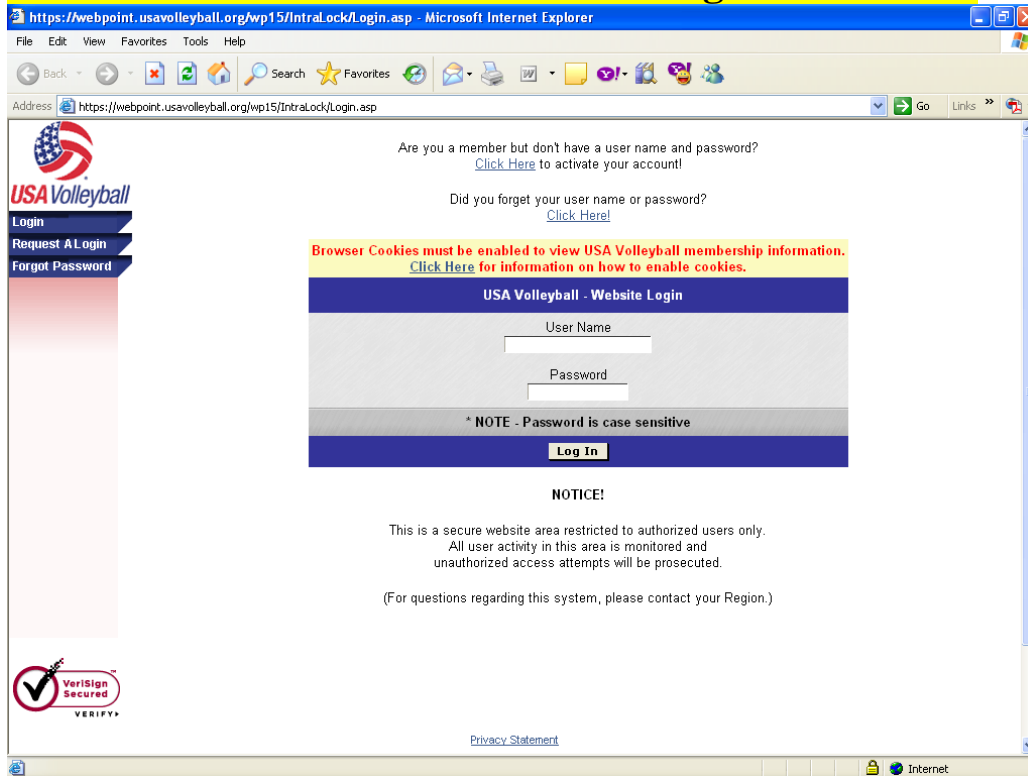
https://webpoint.usavolleyball.org/wp15/IntraLock/Login.asp - Microsoft Internet Explorer

File Edit View Favorites Tools Help

Back Search Favorites

Address https://webpoint.usavolleyball.org/wp15/IntraLock/Login.asp Go Links

USA Volleyball

Login
Request A Login
Forgot Password

Are you a member but don't have a user name and password?
Click Here to activate your account!

Did you forget your user name or password?
Click Here!

Browser Cookies must be enabled to view USA Volleyball membership information.
Click Here for information on how to enable cookies.

USA Volleyball - Website Login

User Name

Password

* NOTE - Password is case sensitive

Log In

NOTICE!

This is a secure website area restricted to authorized users only.
All user activity in this area is monitored and
unauthorized access attempts will be prosecuted.

(For questions regarding this system, please contact your Region.)

VeriSign Secured VERIFY

Privacy Statement

Internet